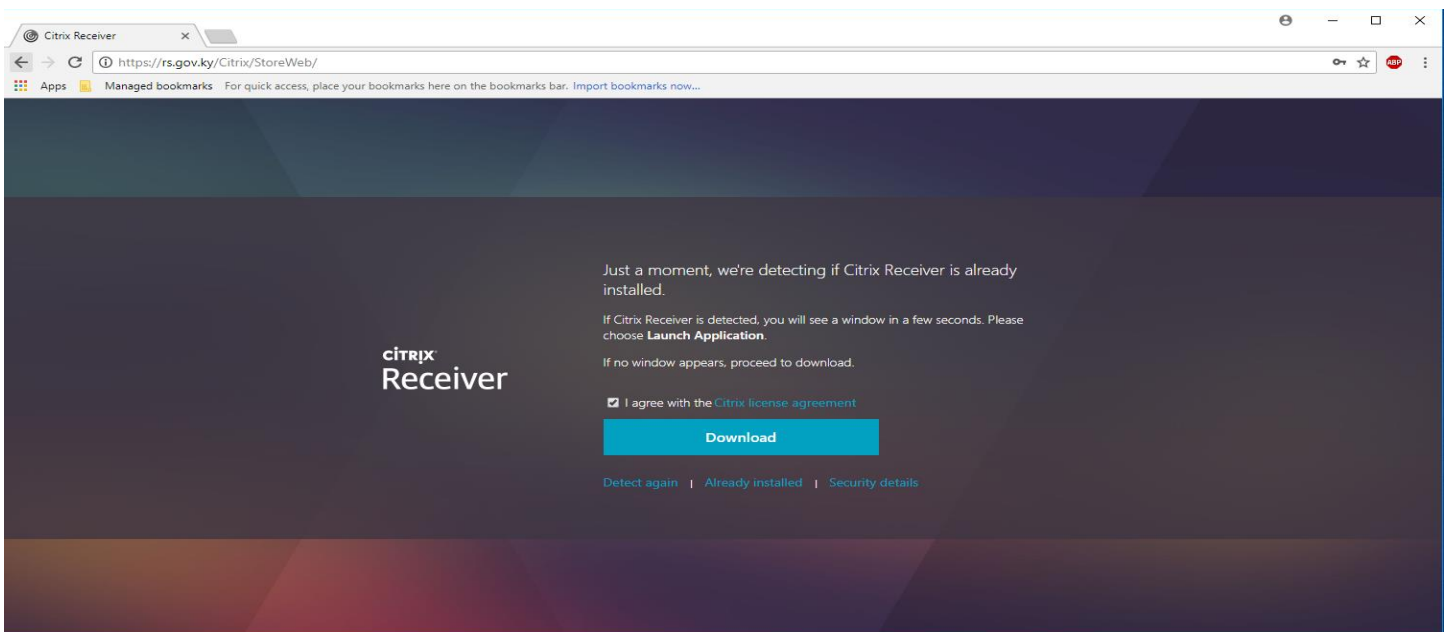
Citrix Receiver ×

https://rs.gov.ky/Citrix/StoreWeb/

ABP

Apps Managed bookmarks For quick access, place your bookmarks here on the bookmarks bar. Import bookmarks now...

CiTRIX
Receiver

Just a moment, we're detecting if Citrix Receiver is already installed.

If Citrix Receiver is detected, you will see a window in a few seconds. Please choose **Launch Application**.

If no window appears, proceed to download.

I agree with the Citrix license agreement

Download

Detect again | Already installed | Security details